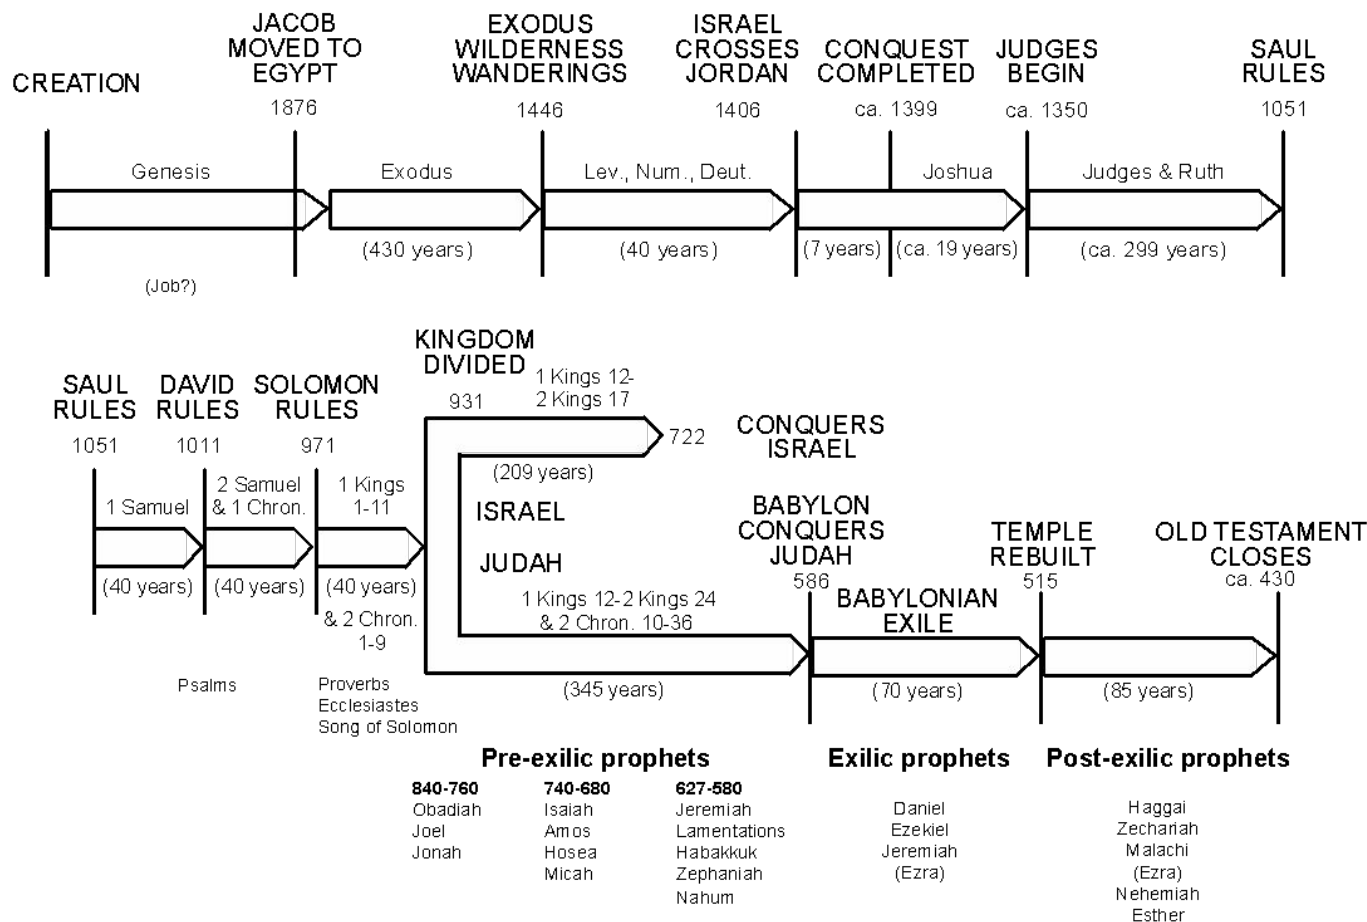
CREATION

JACOB MOVED TO EGYPT
1876

EXODUS WILDERNESS WANDERINGS
1446

ISRAEL CROSSES JORDAN
1406

CONQUEST COMPLETED
ca. 1399

JUDGES BEGIN
ca. 1350

SAUL RULES
1051

Genesis

Exodus

Lev., Num., Deut.

Joshua

Judges & Ruth

(430 years)

(40 years)

(7 years)

(ca. 19 years)

(ca. 299 years)

(Job?)

KINGDOM DIVIDED
931

SAUL RULES
1051

DAVID RULES
1011

SOLOMON RULES
971

1 Kings 12-
2 Kings 17

722

CONQUERS ISRAEL

(209 years)

1 Samuel

2 Samuel & 1 Chron.

1 Kings 1-11

ISRAEL

JUDAH

BABYLON CONQUERS JUDAH
586

TEMPLE REBUILT
515

OLD TESTAMENT CLOSES
ca. 430

(40 years)

(40 years)

(40 years)

& 2 Chron. 1-9

1 Kings 12-2 Kings 24
& 2 Chron. 10-36

BABYLONIAN EXILE

(345 years)

(70 years)

(85 years)

Psalms

Proverbs
Ecclesiastes
Song of Solomon

Pre-exilic prophets

840-760
Obadiah
Joel
Jonah

740-680
Isaiah
Amos
Hosea
Micah

627-580
Jeremiah
Lamentations
Habakkuk
Zephaniah
Nahum

Exilic prophets

Daniel
Ezekiel
Jeremiah
(Ezra)

Post-exilic prophets

Haggai
Zechariah
Malachi
(Ezra)
Nehemiah
Esther